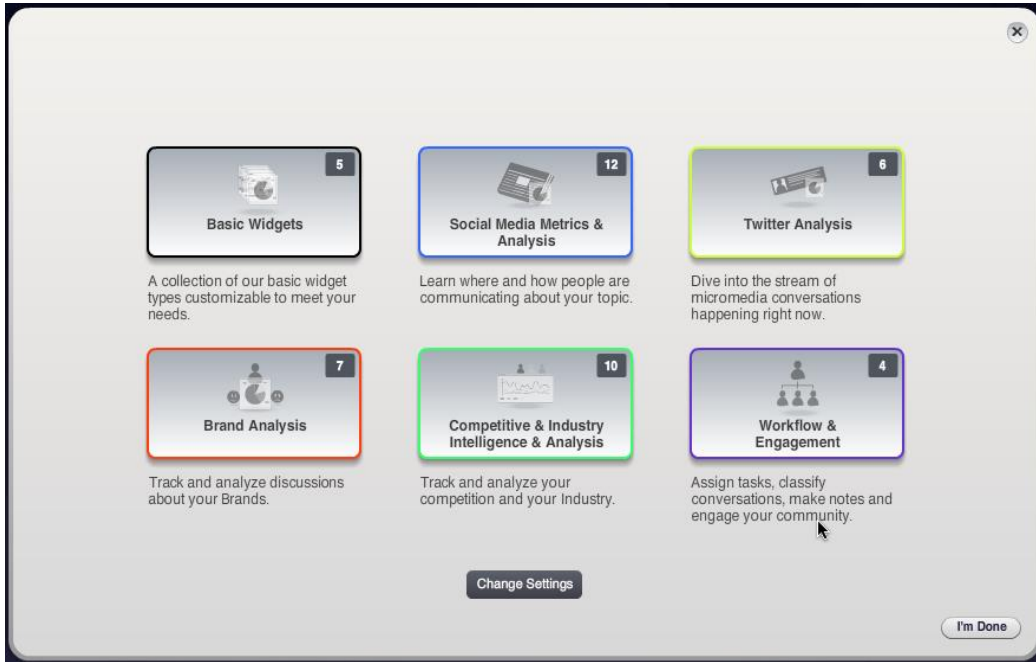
5

Basic Widgets

A collection of our basic widget types customizable to meet your needs.

12

Social Media Metrics & Analysis

Learn where and how people are communicating about your topic.

6

Twitter Analysis

Dive into the stream of micromedia conversations happening right now.

7

Brand Analysis

Track and analyze discussions about your Brands.

10

Competitive & Industry Intelligence & Analysis

Track and analyze your competition and your Industry.

4

Workflow & Engagement

Assign tasks, classify conversations, make notes and engage your community.

Change Settings

I'm Done